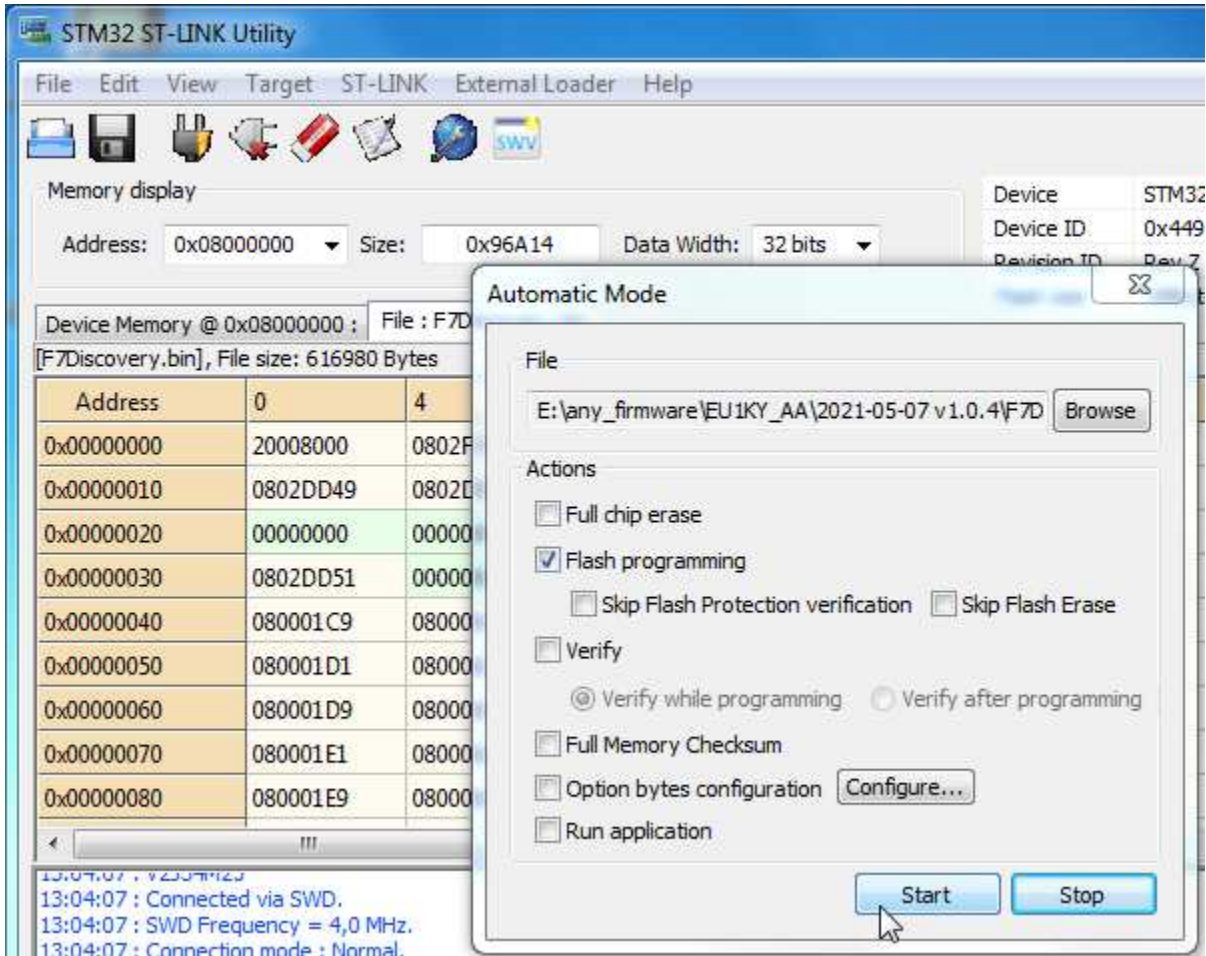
STM32 ST-LINK Utility

File Edit View Target ST-LINK External Loader Help

SWV

Memory display

Address: 0x08000000 Size: 0x96A14 Data Width: 32 bits

| Device | STM32 |
|---|---|
| Device ID | 0x449 |
| Revision ID | Rev Z |

Device Memory @ 0x08000000 : File : F7D

[F7Discovery.bin], File size: 616980 Bytes

| Address | 0 | 4 |
|---|---|---|
| 0x00000000 | 20008000 | 0802F |
| 0x00000010 | 0802DD49 | 0802D |
| 0x00000020 | 00000000 | 0000 |
| 0x00000030 | 0802DD51 | 0000 |
| 0x00000040 | 080001C9 | 0800 |
| 0x00000050 | 080001D1 | 0800 |
| 0x00000060 | 080001D9 | 0800 |
| 0x00000070 | 080001E1 | 0800 |
| 0x00000080 | 080001E9 | 0800 |

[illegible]
13:04:07 : Connected via SWD.
13:04:07 : SWD Frequency = 4,0 MHz.
13:04:07 : Connection mode : Normal.

Automatic Mode

File

E:\any_firmware\EU1KY_AA\2021-05-07 v1.0.4\F7D Browse

Actions

Full chip erase

Flash programming

Skip Flash Protection verification Skip Flash Erase

Verify

Verify while programming Verify after programming

Full Memory Checksum

Option bytes configuration Configure...

Run application

Start Stop